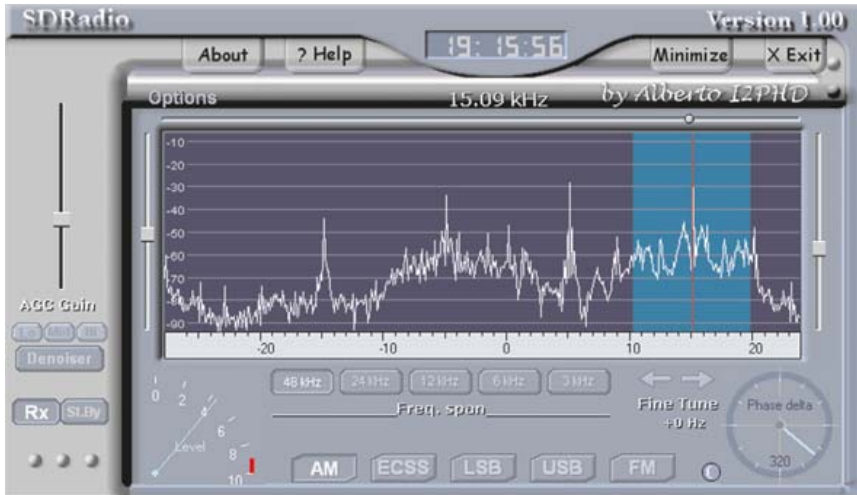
SDRadio

Version 1.00

About

? Help

19:15:56

Minimize

X Exit

Options

15.09 kHz

by Alberto I2PHD

-10
-20
-30
-40
-50
-60
-70
-80
-90

-20
-10
0
10
20

AGC Gain

Lo
Mid
Hi

Denoiser

Rx
St.By

48 kHz
24 kHz
12 kHz
6 kHz
3 kHz

Freq. span

Fine Tune
+0 Hz

Phase delta

320

0
2
4
6
8
10
Level

AM
ECSS
LSB
USB
FM